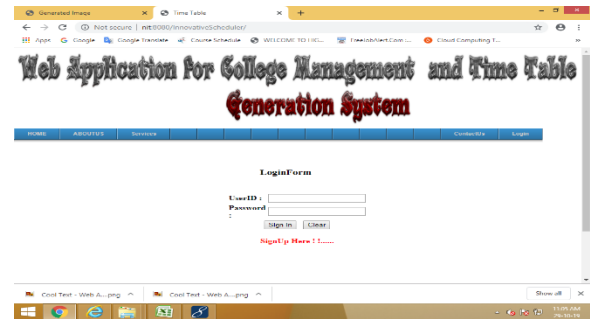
Generated Image ×
Time Table ×
+
Not secure | nit:8080/InnovativeScheduler/
Apps Google Google Translate Course Schedule WELCOME TO LIC... FreeJobAlert.Com :... Cloud Computing T...
»

Web Application for College Management and Time Table Generation System

HOME ABOUTUS Services ContactUs Login

LoginForm

UserID :
Password :
Sign In Clear
SignUp Here ! ! ......

Cool Text - Web A....png ^
Cool Text - Web A....png ^
Show all ×
11:09 AM
29-10-16